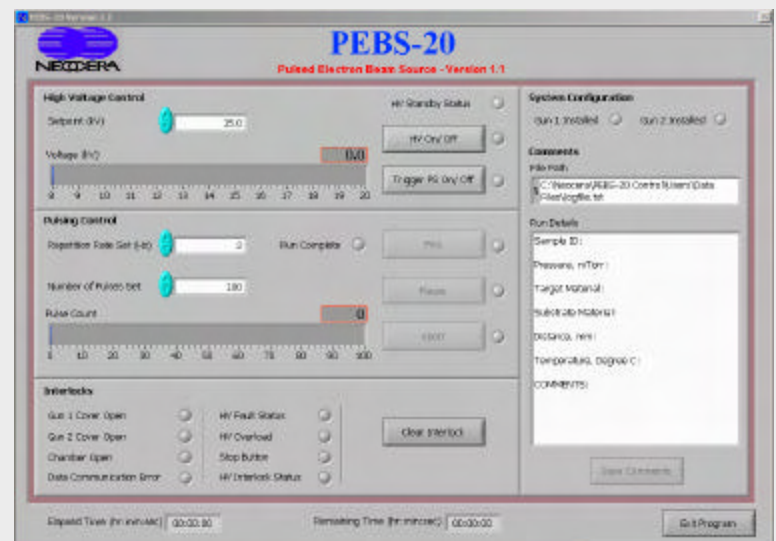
PEBS-20 Version 1.1

NEOCERA

PEBS-20

Pulsed Electron Beam Source - Version 1.1

High Voltage Control

HV Standby Status

Setpoint (kV) 25.0

HV On/ Off

Voltage (kV) 0.0

Trigger PS On/ Off

9 10 11 12 13 14 15 16 17 18 19 20

Pulsing Control

Repetition Rate Set (Hz) 0

Run Complete

Pins

Number of Pulses Set 100

Pause

Pulse Count 0

Abort

0 10 20 30 40 50 60 70 80 90 100

Interlocks

Gun 1 Cover Open

HV Fault Status

Gun 2 Cover Open

HV Overload

Chamber Open

Stop Button

Data Communication Error

HV Interlock Status

Clear Interlock

System Configuration

Gun 1 Installed

Gun 2 Installed

Comments

File Path

C:\Neocera\PEBS-20 Control\Users\Data Files\logfile.txt

Run Details

Sample ID:

Pressure, mTorr:

Target Material:

Substrate Material:

Distance, mm:

Temperature, Degree C:

COMMENTS:

Save Comments

Elapsed Time (hr:min:sec) 00:00:00

Remaining Time (hr:min:sec) 00:00:00

Exit Program